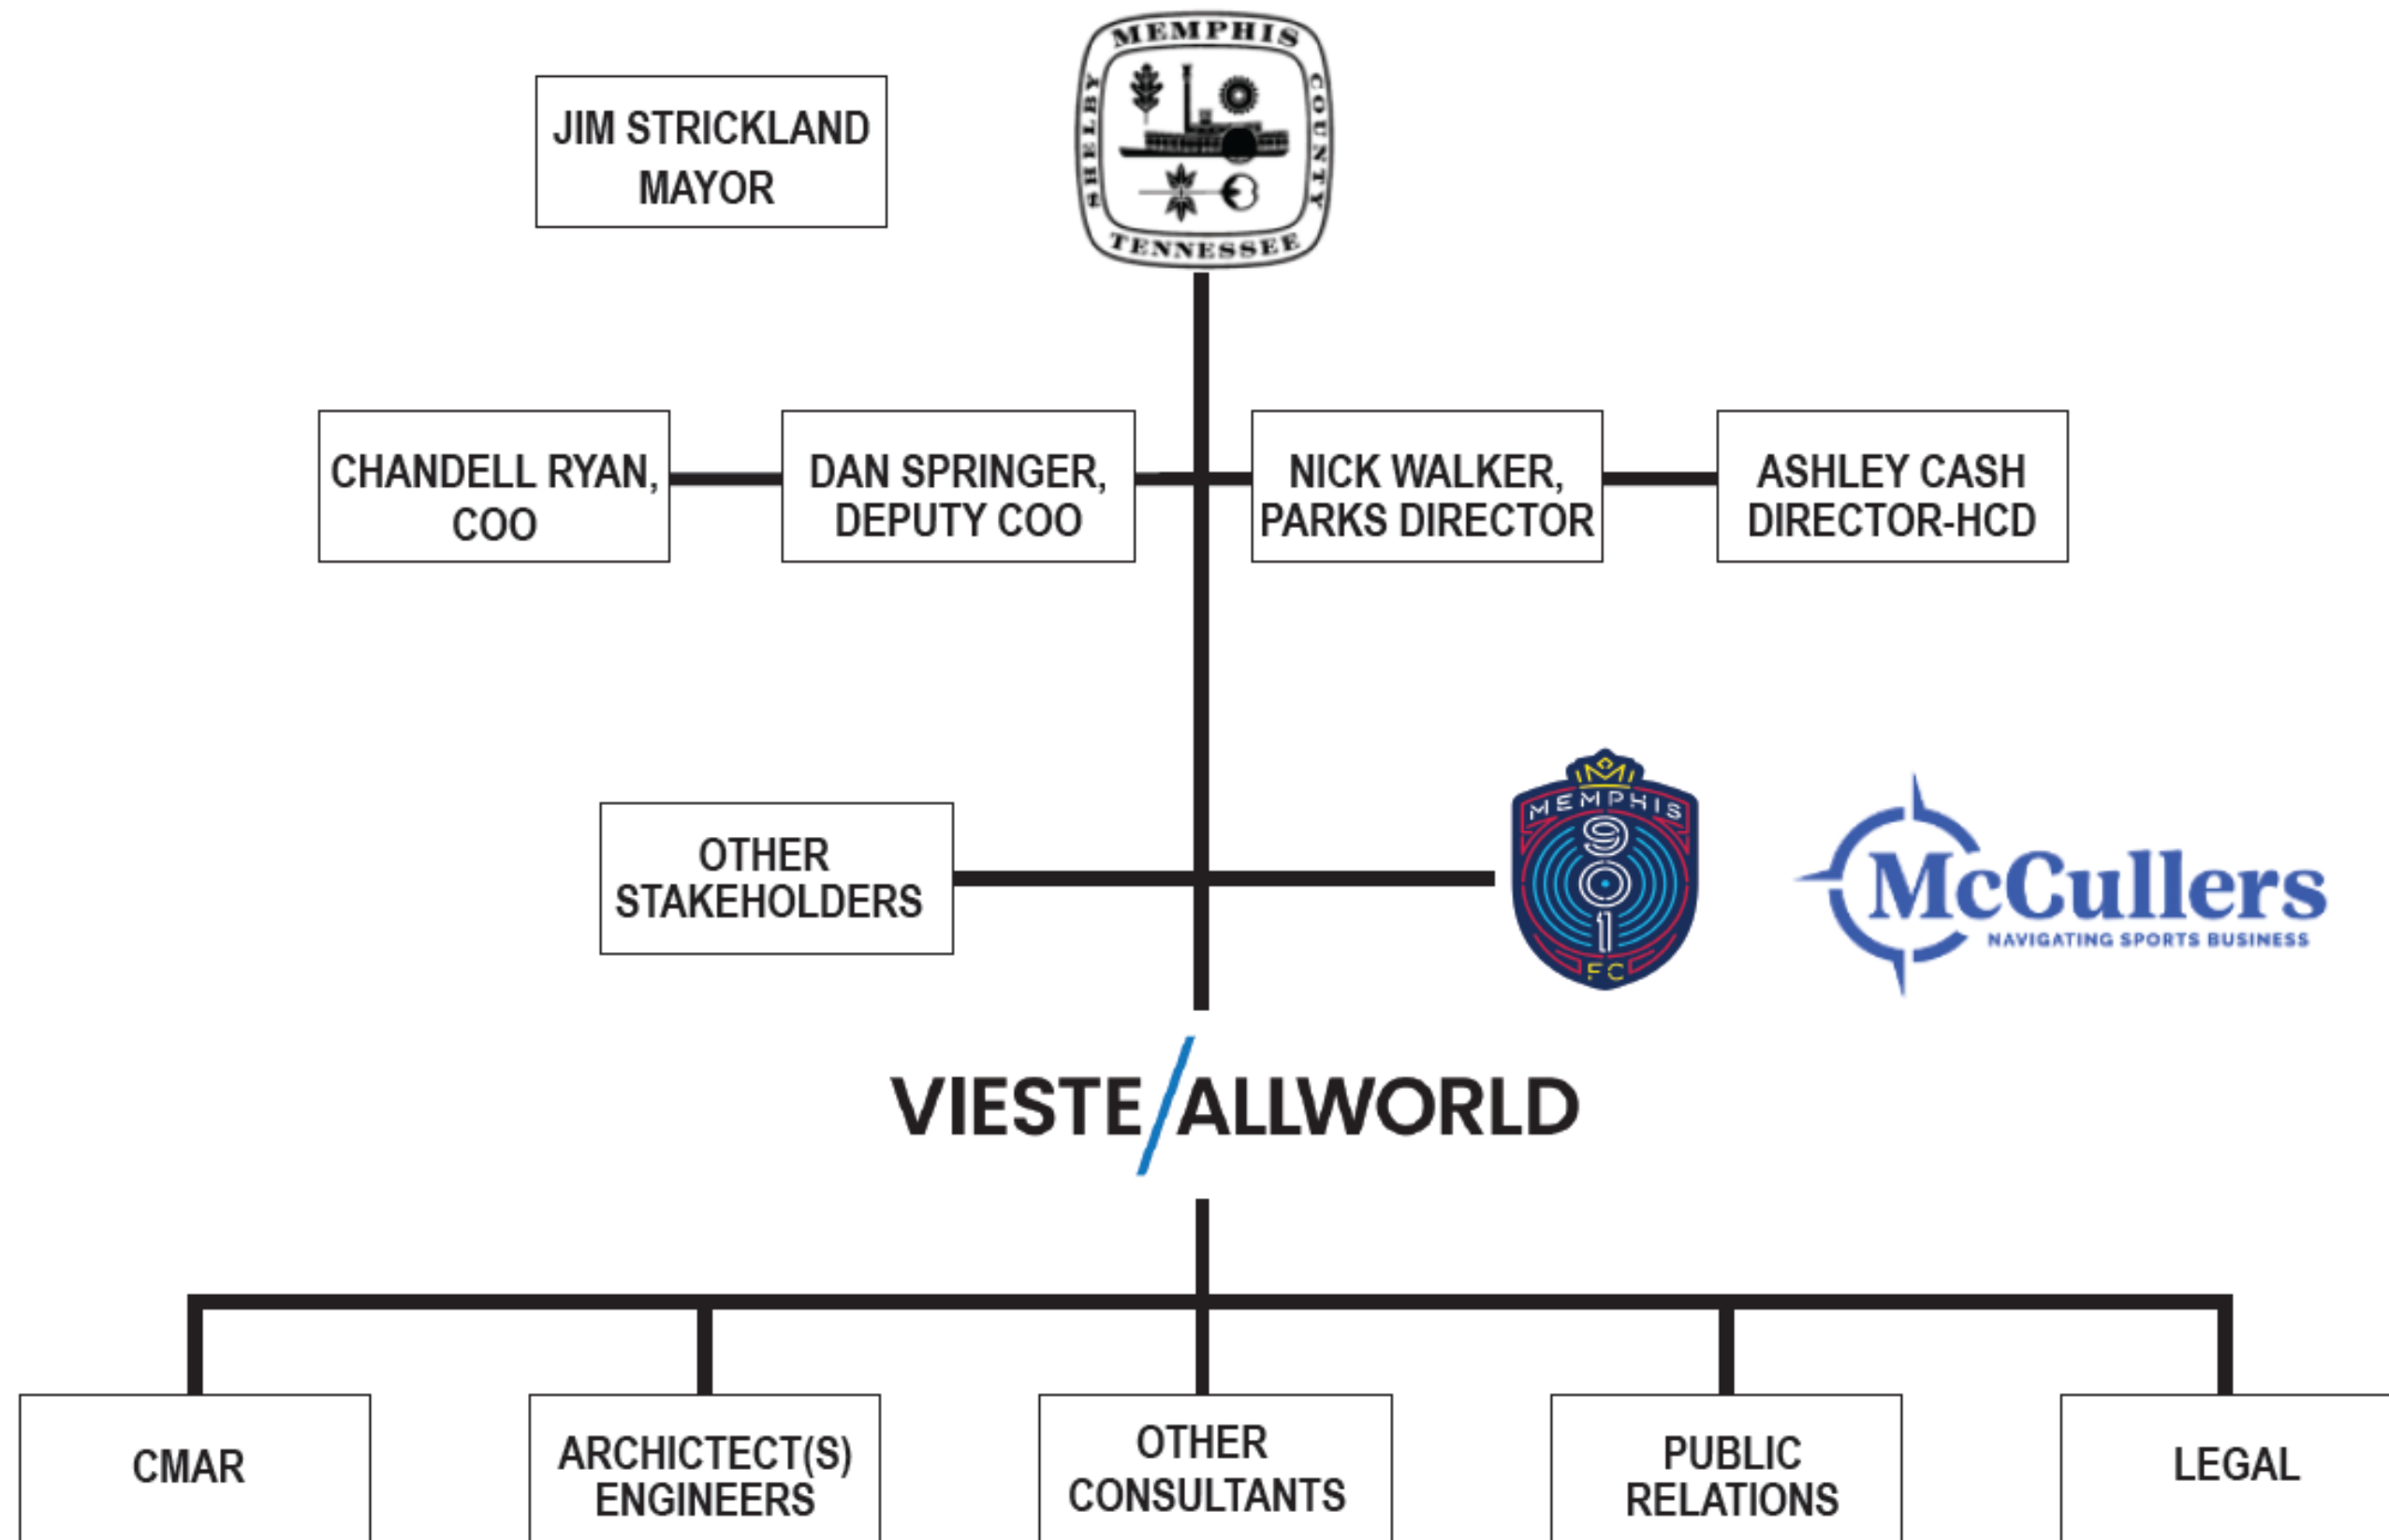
JIM STRICKLAND MAYOR

MEMPHIS SHELBY COUNTY TENNESSEE

CHANDELL RYAN, COO

DAN SPRINGER, DEPUTY COO

NICK WALKER, PARKS DIRECTOR

ASHLEY CASH DIRECTOR-HCD

OTHER STAKEHOLDERS

MEMPHIS 901 FC

McCullers NAVIGATING SPORTS BUSINESS

VIESTE/ALLWORLD

CMAR

ARCHICTECT(S) ENGINEERS

OTHER CONSULTANTS

PUBLIC RELATIONS

LEGAL